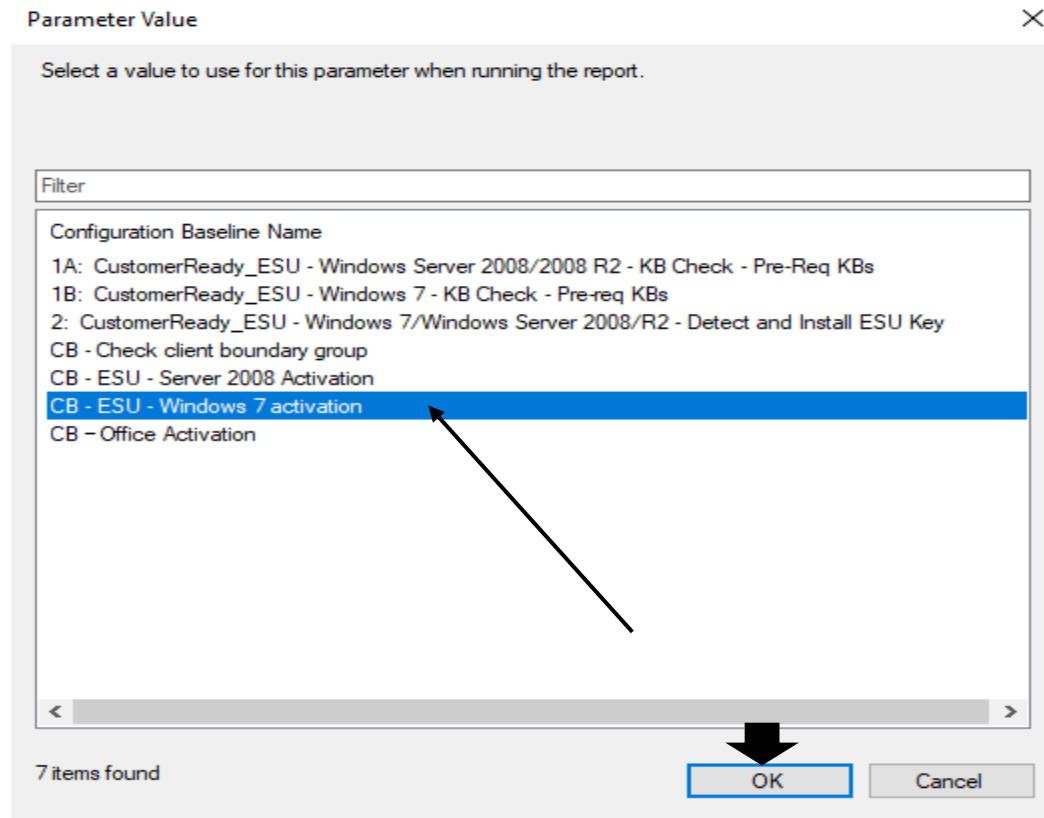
Parameter Value

Select a value to use for this parameter when running the report.

Filter

Configuration Baseline Name
1A: CustomerReady_ESU - Windows Server 2008/2008 R2 - KB Check - Pre-Req KBs
1B: CustomerReady_ESU - Windows 7 - KB Check - Pre-req KBs
2: CustomerReady_ESU - Windows 7/Windows Server 2008/R2 - Detect and Install ESU Key
CB - Check client boundary group
CB - ESU - Server 2008 Activation
CB - ESU - Windows 7 activation
CB – Office Activation

7 items found

OK

Cancel